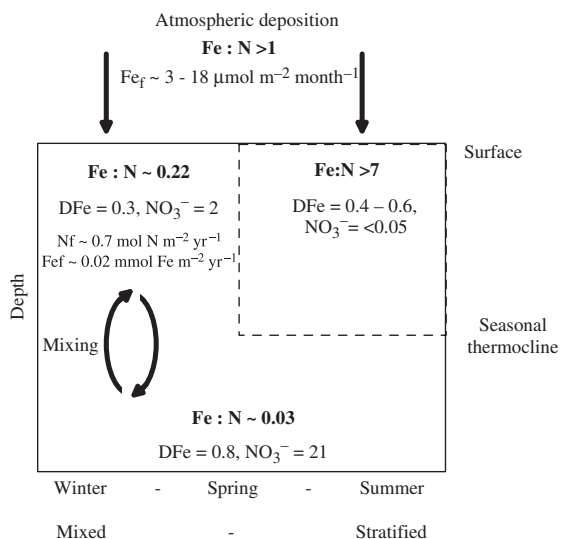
Atmospheric deposition

**Fe : N >1**

$Fe_f$ ~ 3 - 18 μmol $m^{-2}$ $month^{-1}$

Surface

**Fe : N ~ 0.22**

DFe = 0.3, $NO_3^-$ = 2

Nf ~ 0.7 mol N $m^{-2}$ $yr^{-1}$

Fef ~ 0.02 mmol Fe $m^{-2}$ $yr^{-1}$

**Fe:N >7**

DFe = 0.4 – 0.6, $NO_3^-$ = <0.05

Depth

Mixing

Seasonal thermocline

**Fe : N ~ 0.03**

DFe = 0.8, $NO_3^-$ = 21

Winter - Spring - Summer

Mixed - Stratified